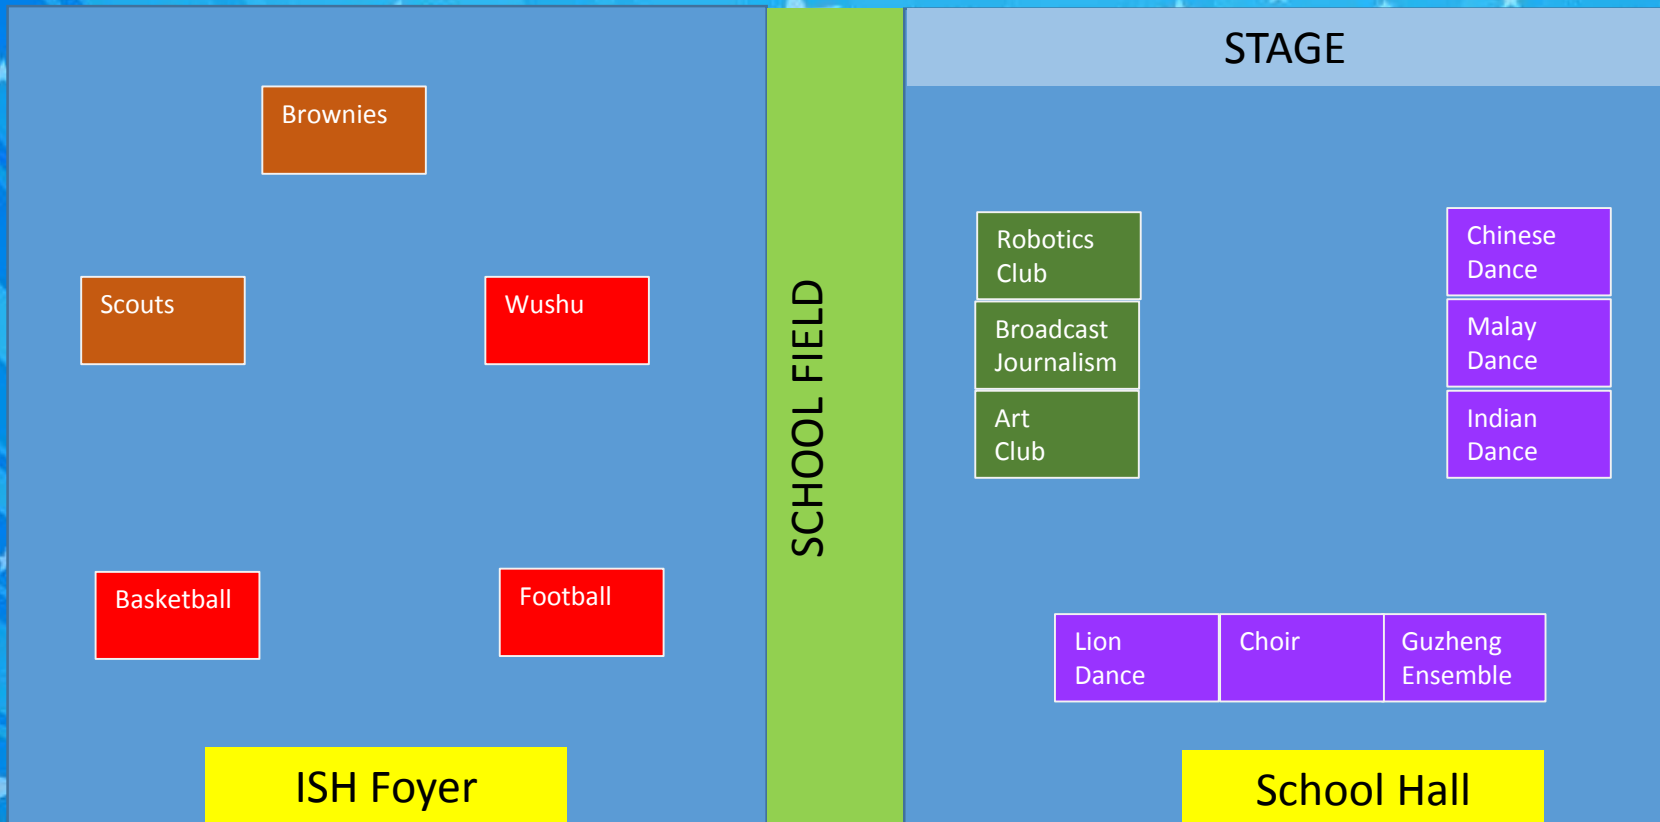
Brownies

Scouts

Wushu

Basketball

Football

ISH Foyer

SCHOOL FIELD

STAGE

Robotics Club

Broadcast Journalism

Art Club

Chinese Dance

Malay Dance

Indian Dance

Lion Dance

Choir

Guzheng Ensemble

School Hall